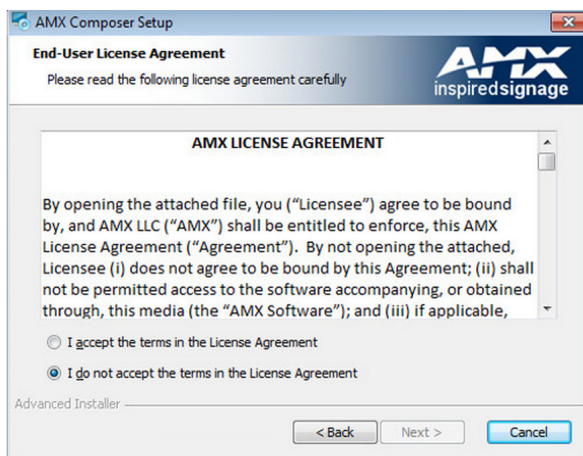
AMX Composer Setup

End-User License Agreement

Please read the following license agreement carefully

AMX
inspiredsignage

AMX LICENSE AGREEMENT

By opening the attached file, you ("Licensee") agree to be bound by, and AMX LLC ("AMX") shall be entitled to enforce, this AMX License Agreement ("Agreement"). By not opening the attached, Licensee (i) does not agree to be bound by this Agreement; (ii) shall not be permitted access to the software accompanying, or obtained through, this media (the "AMX Software"); and (iii) if applicable,

I accept the terms in the License Agreement

I do not accept the terms in the License Agreement

Advanced Installer

< Back

Next >

Cancel